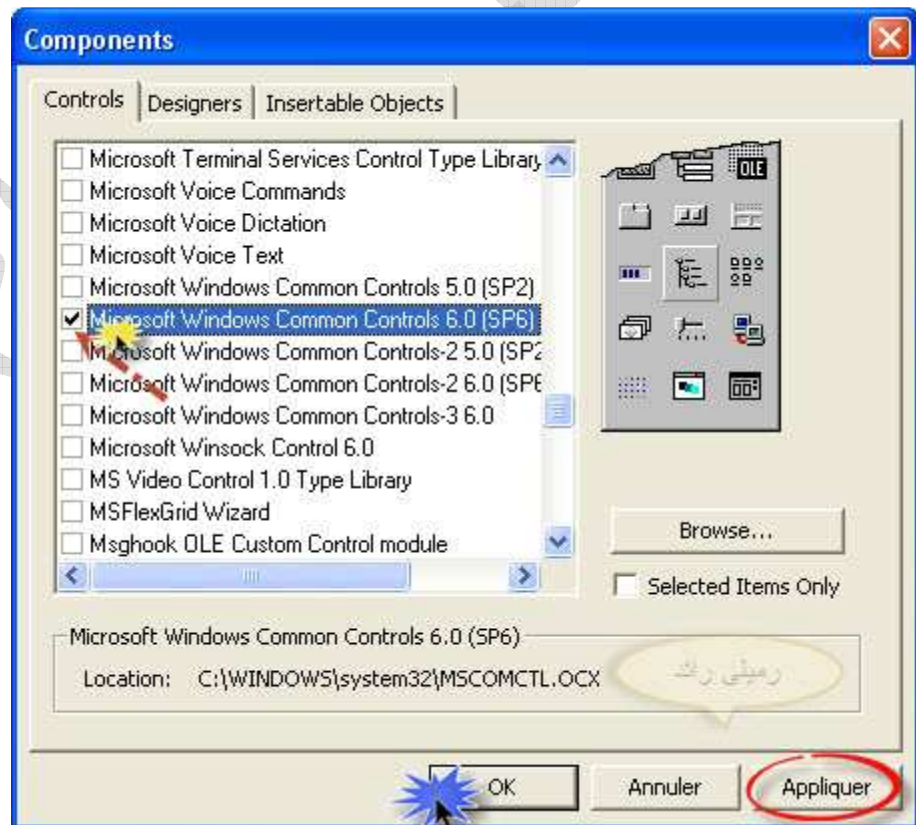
Components

Controls | Designers | Insertable Objects

Microsoft Terminal Services Control Type Library
Microsoft Voice Commands
Microsoft Voice Dictation
Microsoft Voice Text
Microsoft Windows Common Controls 5.0 (SP2)
Microsoft Windows Common Controls 6.0 (SP6)
Microsoft Windows Common Controls-2 5.0 (SP2
Microsoft Windows Common Controls-2 6.0 (SP6
Microsoft Windows Common Controls-3 6.0
Microsoft Winsock Control 6.0
MS Video Control 1.0 Type Library
MSFlexGrid Wizard
Msghook OLE Custom Control module

OLE

Browse...

Selected Items Only

Microsoft Windows Common Controls 6.0 (SP6)

Location: C:\WINDOWS\system32\MSCOMCTL.OCX

رميلي زاك

OK | Annuler | Appliquer